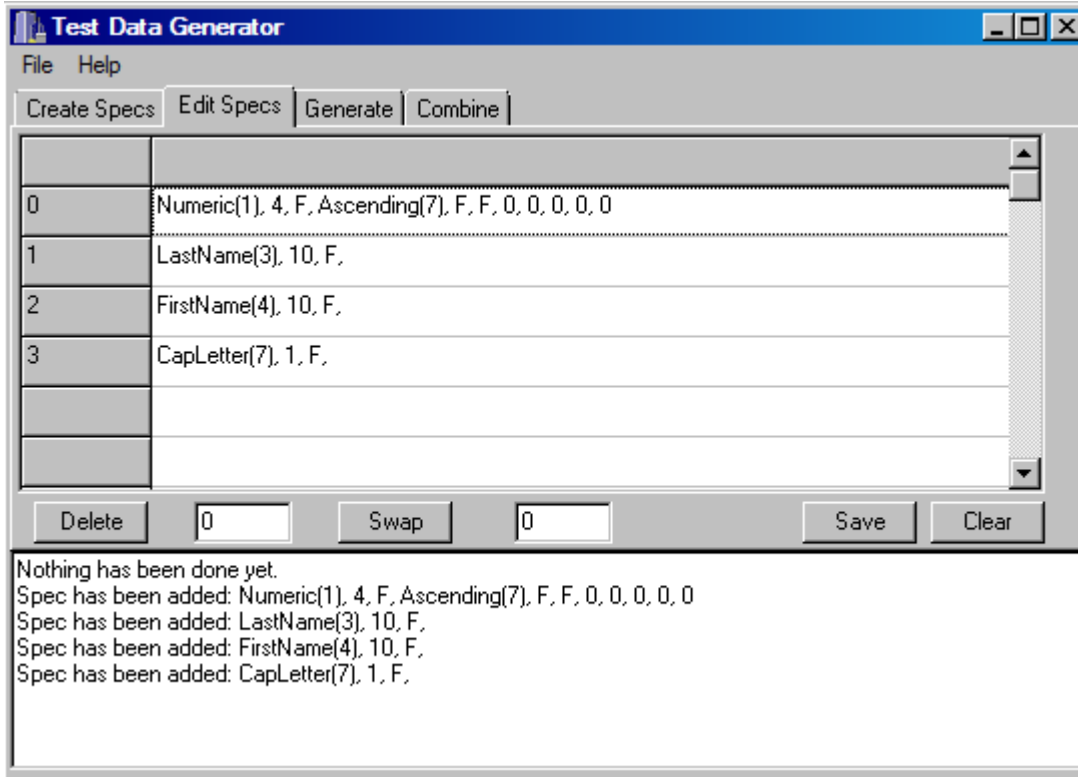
Test Data Generator

File Help

Create Specs | Edit Specs | Generate | Combine

| | |
|---|---|
| 0 | Numeric(1), 4, F, Ascending(7), F, F, 0, 0, 0, 0, 0 |
| 1 | LastName(3), 10, F, |
| 2 | FirstName(4), 10, F, |
| 3 | CapLetter(7), 1, F, |
| | |
| | |

Delete 0 Swap 0 Save Clear

Nothing has been done yet.
Spec has been added: Numeric(1), 4, F, Ascending(7), F, F, 0, 0, 0, 0, 0
Spec has been added: LastName(3), 10, F,
Spec has been added: FirstName(4), 10, F,
Spec has been added: CapLetter(7), 1, F,